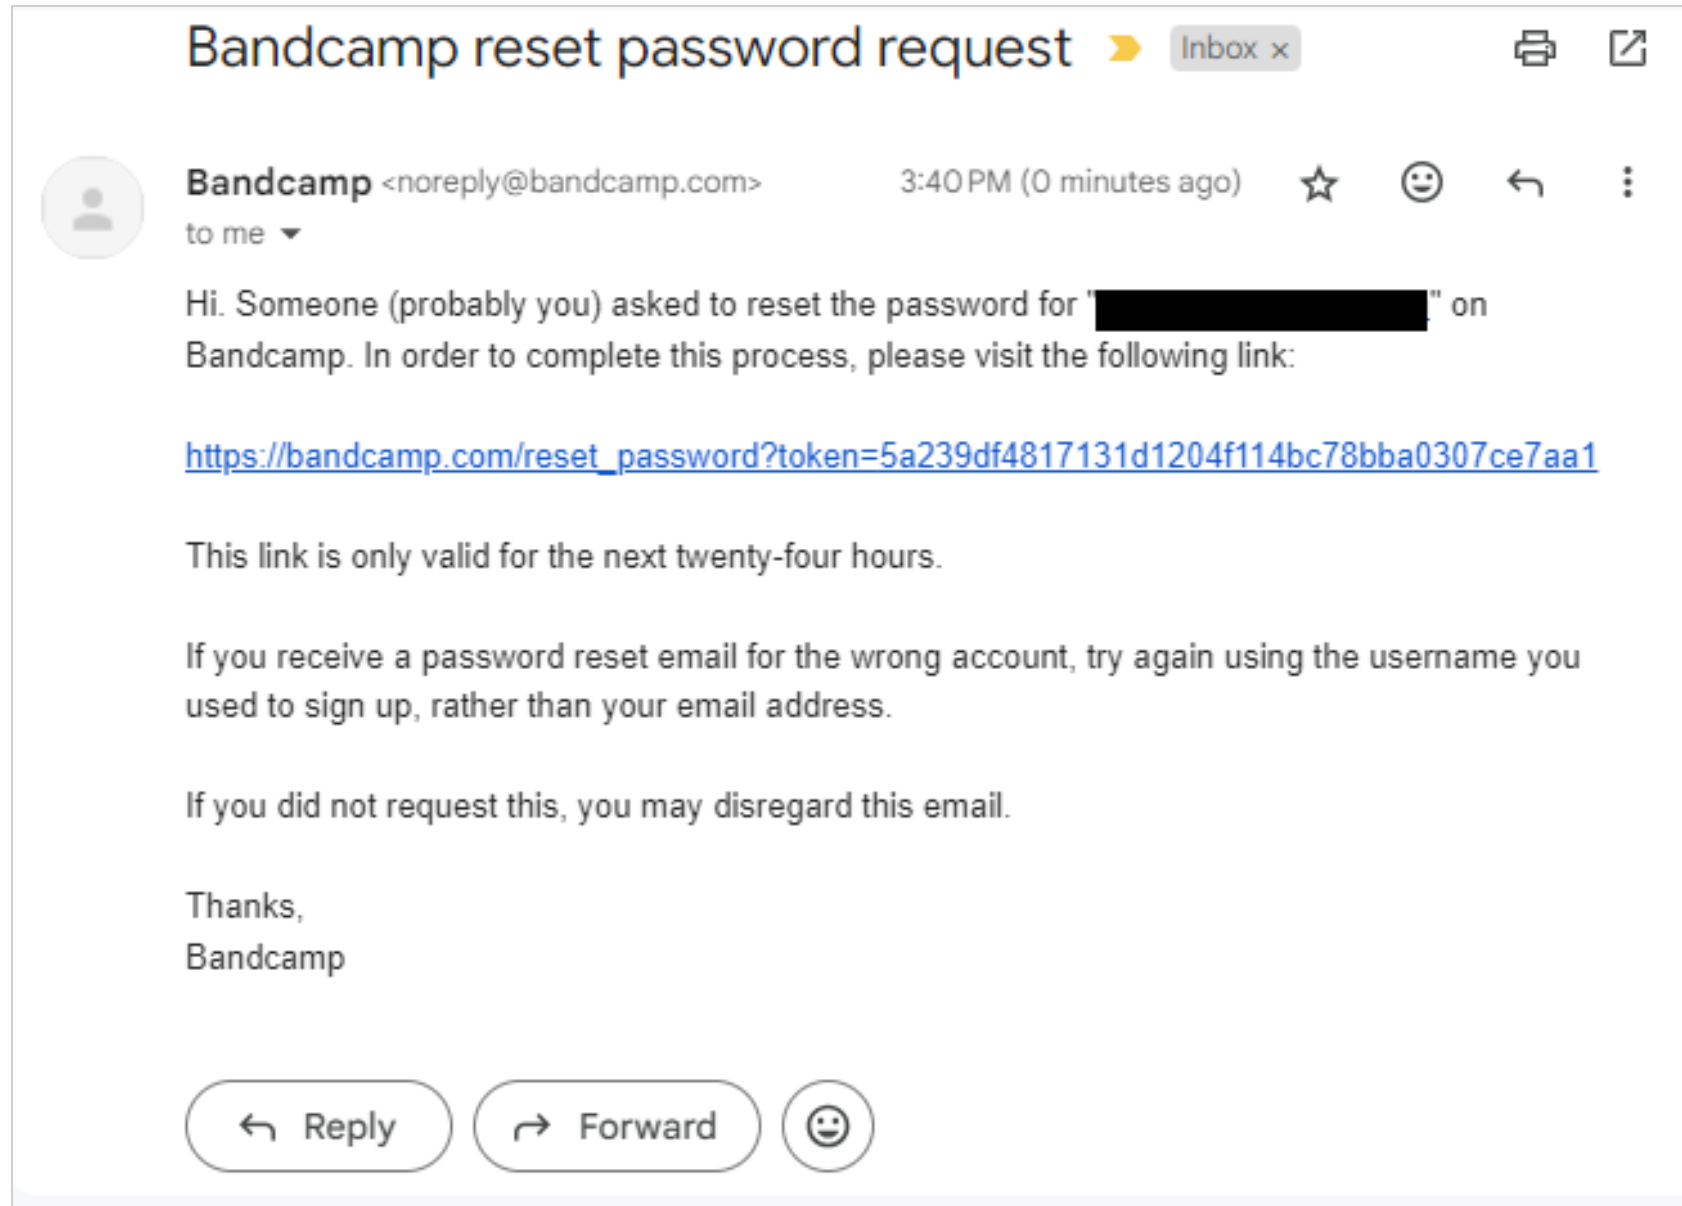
Bandcamp reset password request Inbox ×

Bandcamp <noreply@bandcamp.com> 3:40 PM (0 minutes ago)
to me

Hi. Someone (probably you) asked to reset the password for "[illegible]" on Bandcamp. In order to complete this process, please visit the following link:

https://bandcamp.com/reset_password?token=5a239df4817131d1204f114bc78bba0307ce7aa1

This link is only valid for the next twenty-four hours.

If you receive a password reset email for the wrong account, try again using the username you used to sign up, rather than your email address.

If you did not request this, you may disregard this email.

Thanks,
Bandcamp

Reply Forward